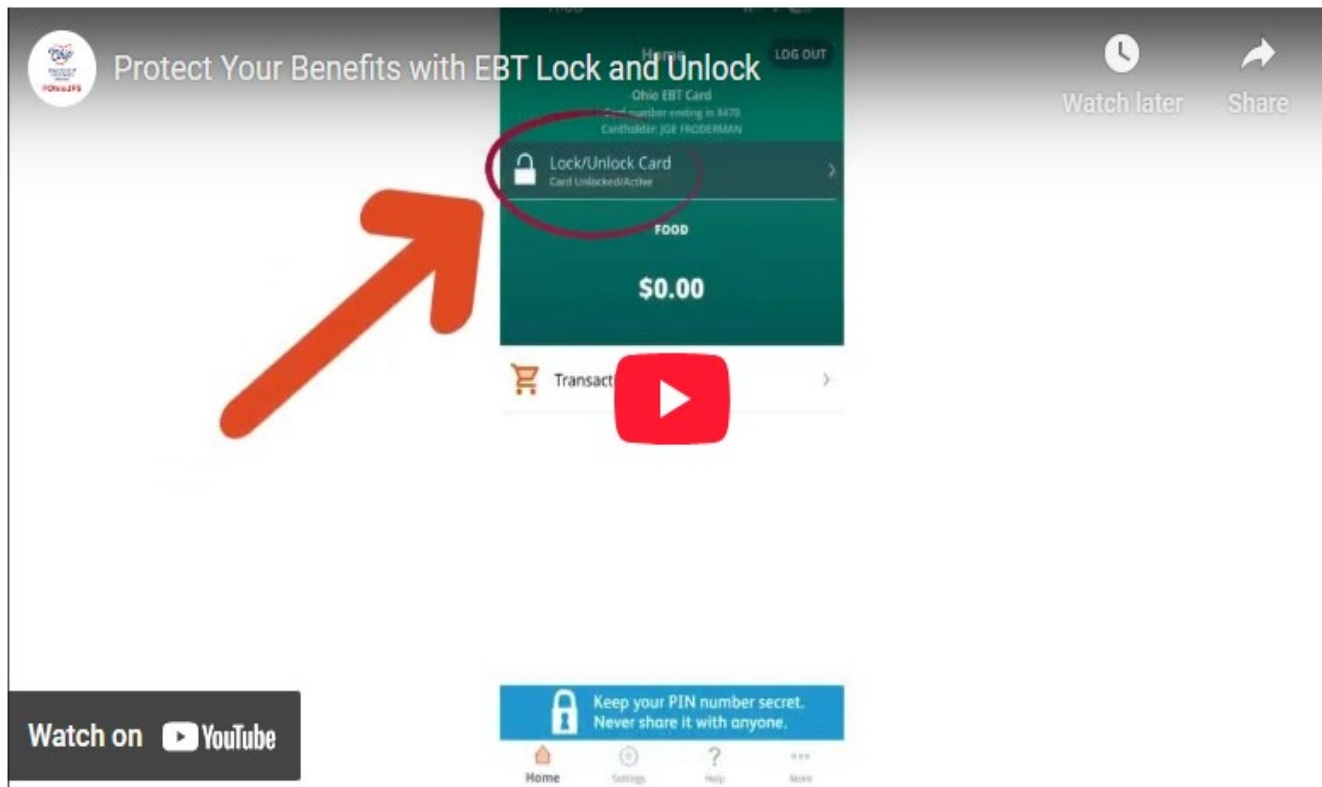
Ohio
#OhioJFS

Protect Your Benefits with EBT Lock and Unlock

Watch later

Share

Home

LOG OUT

Ohio EBT Card
Card number ending in 8470
Cardholder: JOE FRODERMAN

Lock/Unlock Card
Card Unlocked/Active

FOOD

$0.00

Transact

Keep your PIN number secret.
Never share it with anyone.

Home
Settings
Help
More

Watch on YouTube